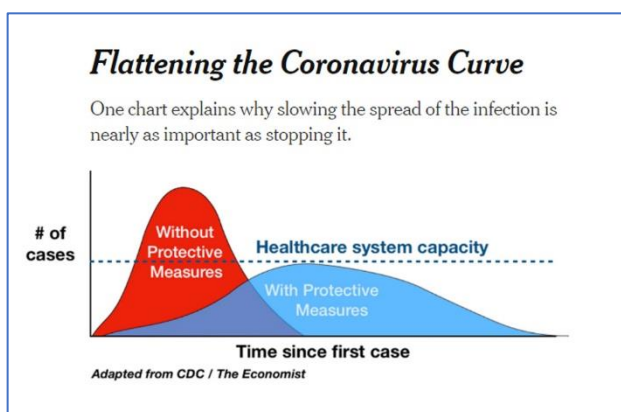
Flattening the Coronavirus Curve

One chart explains why slowing the spread of the infection is nearly as important as stopping it.

# of cases

Without Protective Measures

Healthcare system capacity

With Protective Measures

Time since first case

Adapted from CDC / The Economist